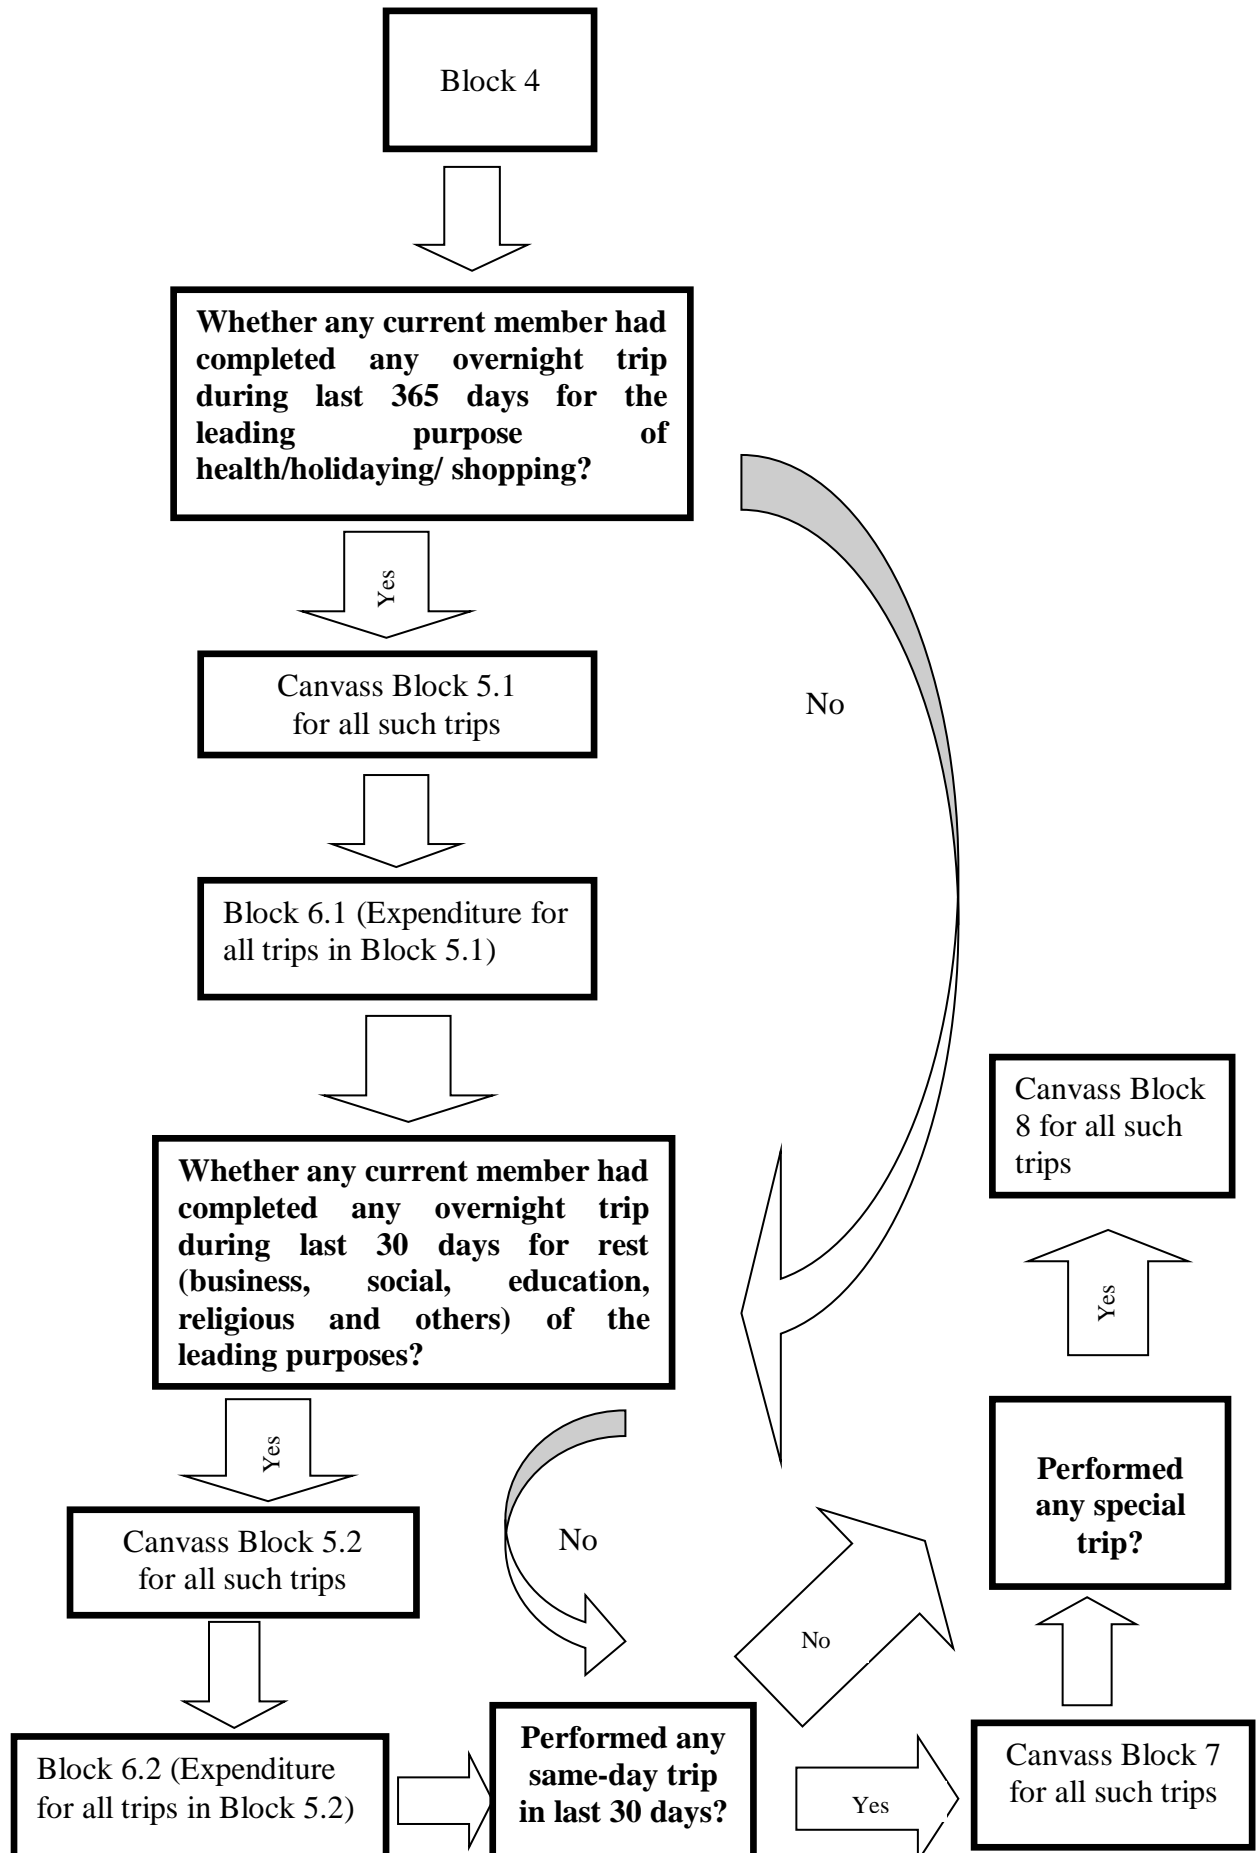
Block 4

**Whether any current member had completed any overnight trip during last 365 days for the leading purpose of health/holidaying/ shopping?**

Yes

Canvass Block 5.1 for all such trips

No

Block 6.1 (Expenditure for all trips in Block 5.1)

**Whether any current member had completed any overnight trip during last 30 days for rest (business, social, education, religious and others) of the leading purposes?**

Yes

Canvass Block 5.2 for all such trips

No

Block 6.2 (Expenditure for all trips in Block 5.2)

**Performed any same-day trip in last 30 days?**

Yes

Canvass Block 7 for all such trips

No

**Performed any special trip?**

Yes

Canvass Block 8 for all such trips